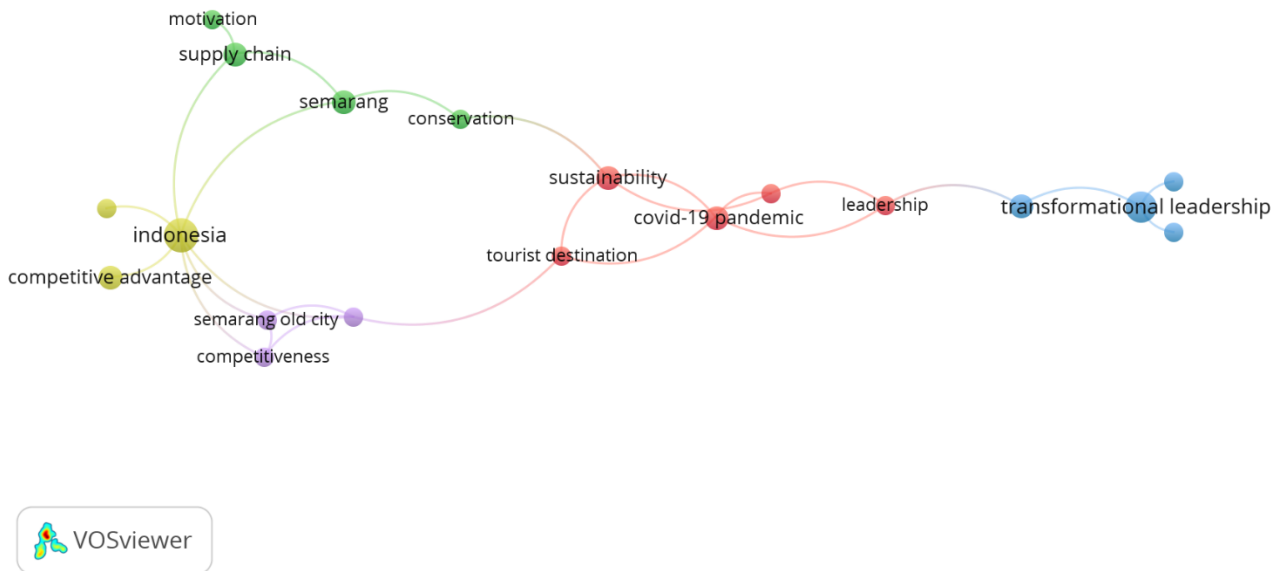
motivation
supply chain
semarang
conservation
sustainability
covid-19 pandemic
leadership
transformational leadership
indonesia
competitive advantage
tourist destination
semarang old city
competitiveness

VOSviewer